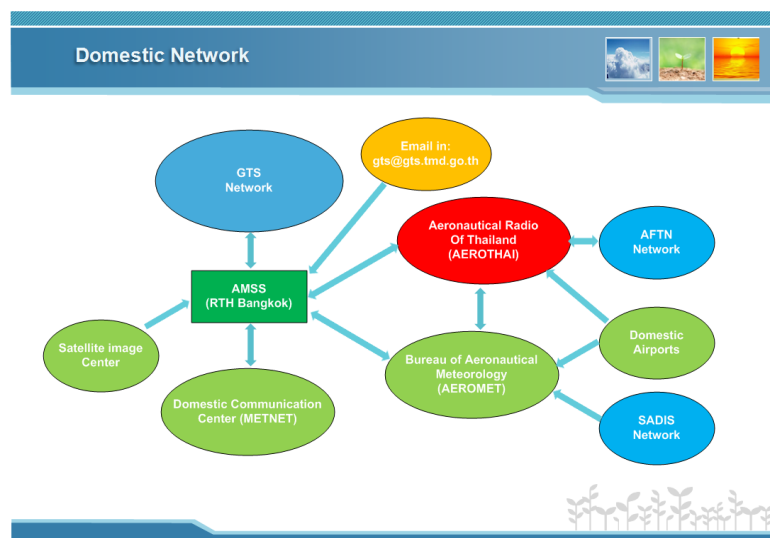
Domestic Network

GTS Network

Email in: gts@gts.tmd.go.th

Aeronautical Radio Of Thailand (AEROTHAI)

AFTN Network

AMSS (RTH Bangkok)

Satellite image Center

Domestic Airports

Bureau of Aeronautical Meteorology (AEROMET)

Domestic Communication Center (METNET)

SADIS Network